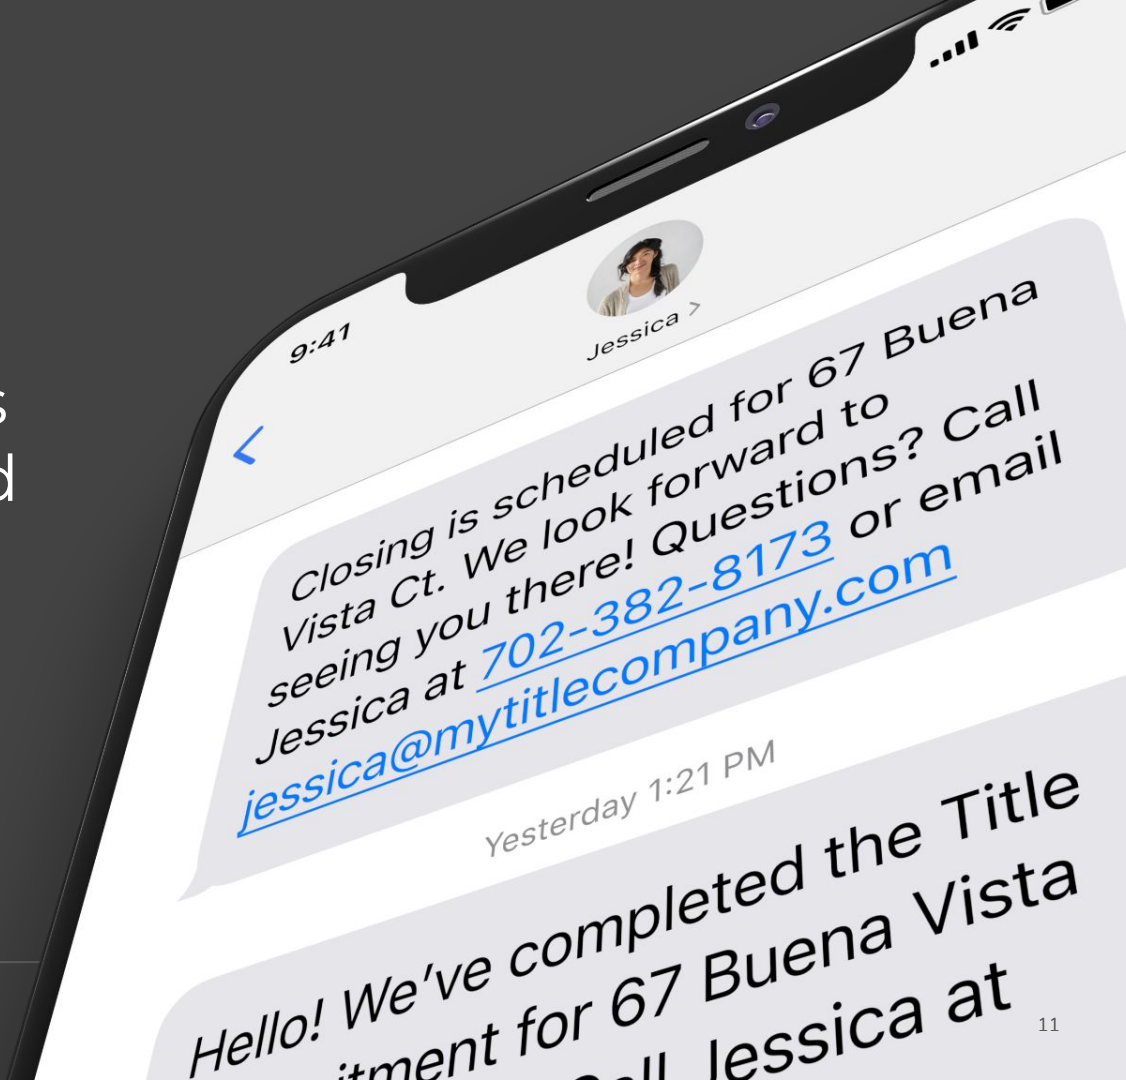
s
d

9:41

Jessica >

Closing is scheduled for 67 Buena Vista Ct. We look forward to seeing you there! Questions? Call Jessica at 702-382-8173 or email jessica@mytitlecompany.com

Yesterday 1:21 PM

Hello! We've completed the Title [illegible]itment for 67 Buena Vista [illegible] Call Jessica at

11